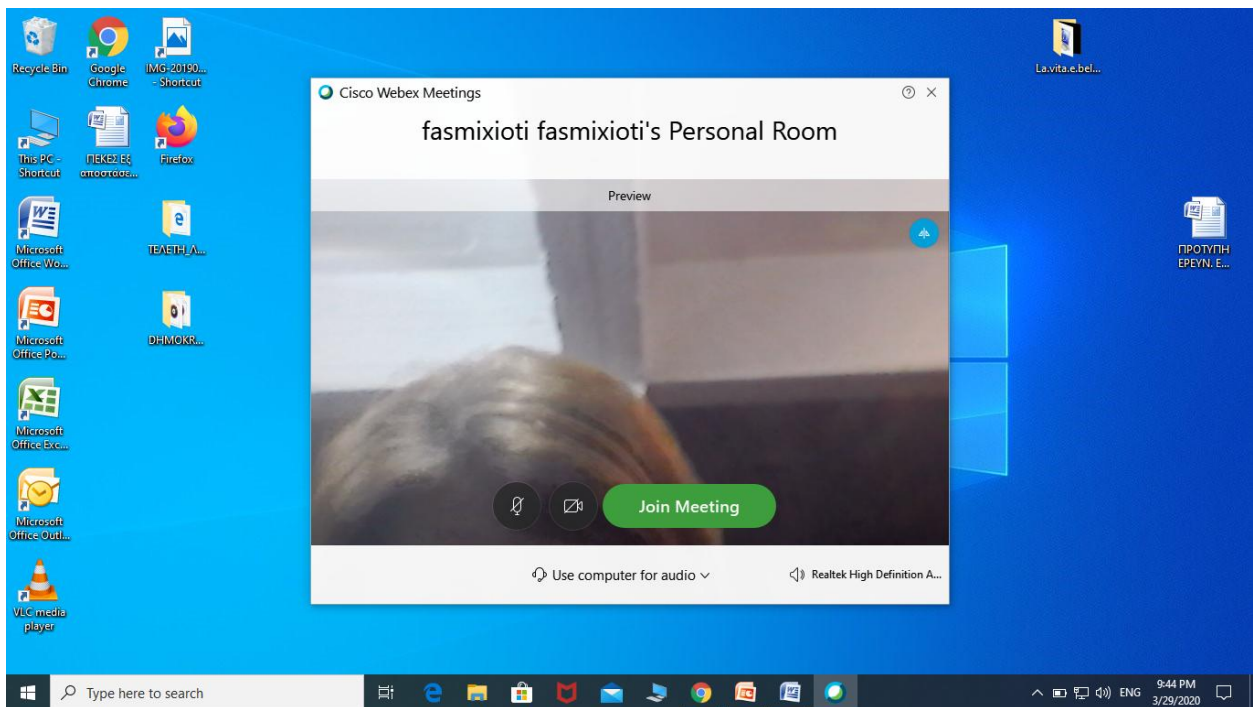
Recycle Bin

Google Chrome

IMG-20190... - Shortcut

This PC - Shortcut

ΠΕΚΕΣ ΕΞ αποστάσε...

Firefox

Microsoft Office Wo...

ΤΕΛΕΤΗ_Α...

Microsoft Office Po...

DHMOKR...

Microsoft Office Exc...

Microsoft Office Outl...

VLC media player

La.vita.e.bel...

ΠΡΟΤΥΠΗ ΕΡΕΥΝ. Ε...

Cisco Webex Meetings

fasmixioti fasmixioti's Personal Room

Preview

Join Meeting

Use computer for audio

Realtek High Definition A...

Type here to search

ENG

9:44 PM
3/29/2020